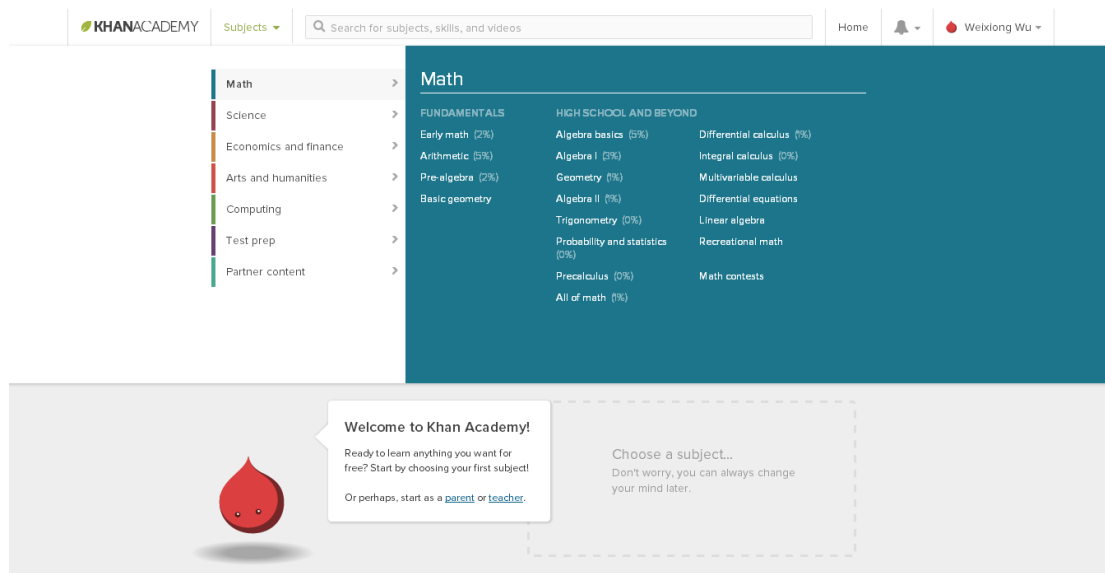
KHANACADEMY Subjects Search for subjects, skills, and videos Home Weixiong Wu

Math
Science
Economics and finance
Arts and humanities
Computing
Test prep
Partner content

Math

FUNDAMENTALS
Early math (2%)
Arithmetic (5%)
Pre-algebra (2%)
Basic geometry

HIGH SCHOOL AND BEYOND
Algebra basics (5%)
Algebra I (3%)
Geometry (1%)
Algebra II (1%)
Trigonometry (0%)
Probability and statistics (0%)
Precalculus (0%)
All of math (1%)

Differential calculus (1%)
Integral calculus (0%)
Multivariable calculus
Differential equations
Linear algebra
Recreational math
Math contests

Welcome to Khan Academy!
Ready to learn anything you want for free? Start by choosing your first subject!
Or perhaps, start as a parent or teacher.

Choose a subject...
Don't worry, you can always change your mind later.